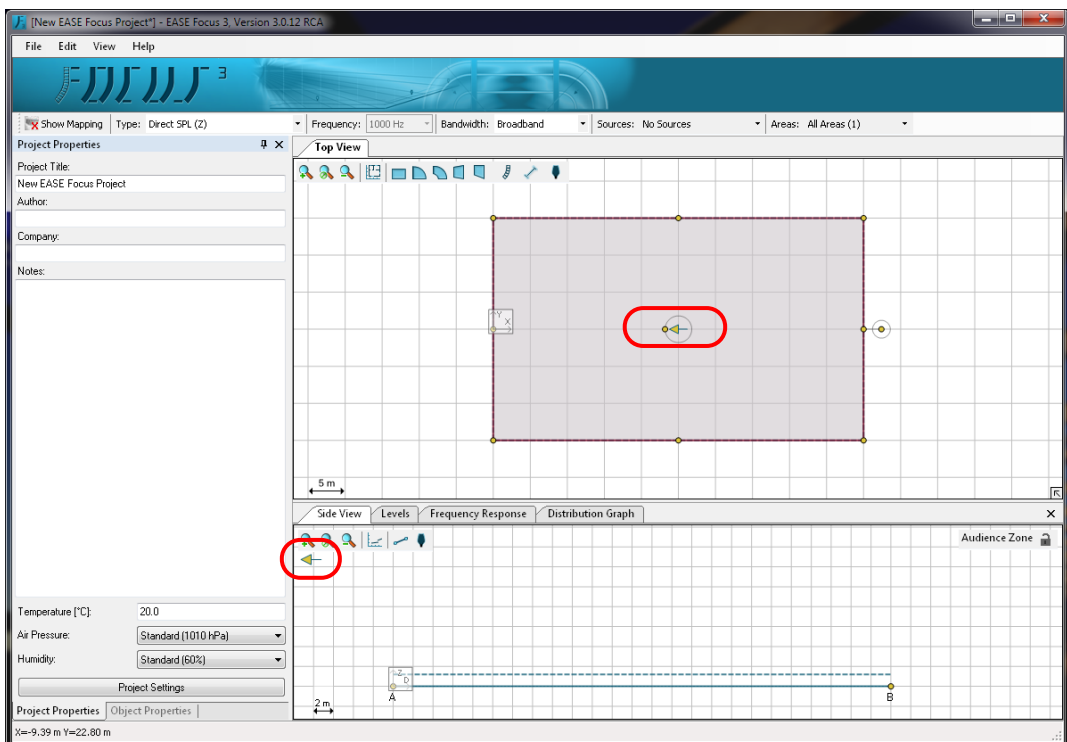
[New EASE Focus Project*] - EASE Focus 3, Version 3.0.12 RCA

File Edit View Help

FOCUS 3

Show Mapping Type: Direct SPL (Z) Frequency: 1000 Hz Bandwidth: Broadband Sources: No Sources Areas: All Areas (1)

Project Properties

Project Title:
New EASE Focus Project
Author:
Company:
Notes:

Top View

Y
X

5 m

Side View Levels Frequency Response Distribution Graph

Audience Zone

Z
D
A
B

2 m

Temperature [°C]: 20.0
Air Pressure: Standard (1010 hPa)
Humidity: Standard (60%)
Project Settings
Project Properties Object Properties

X=-9.39 m Y=22.80 m